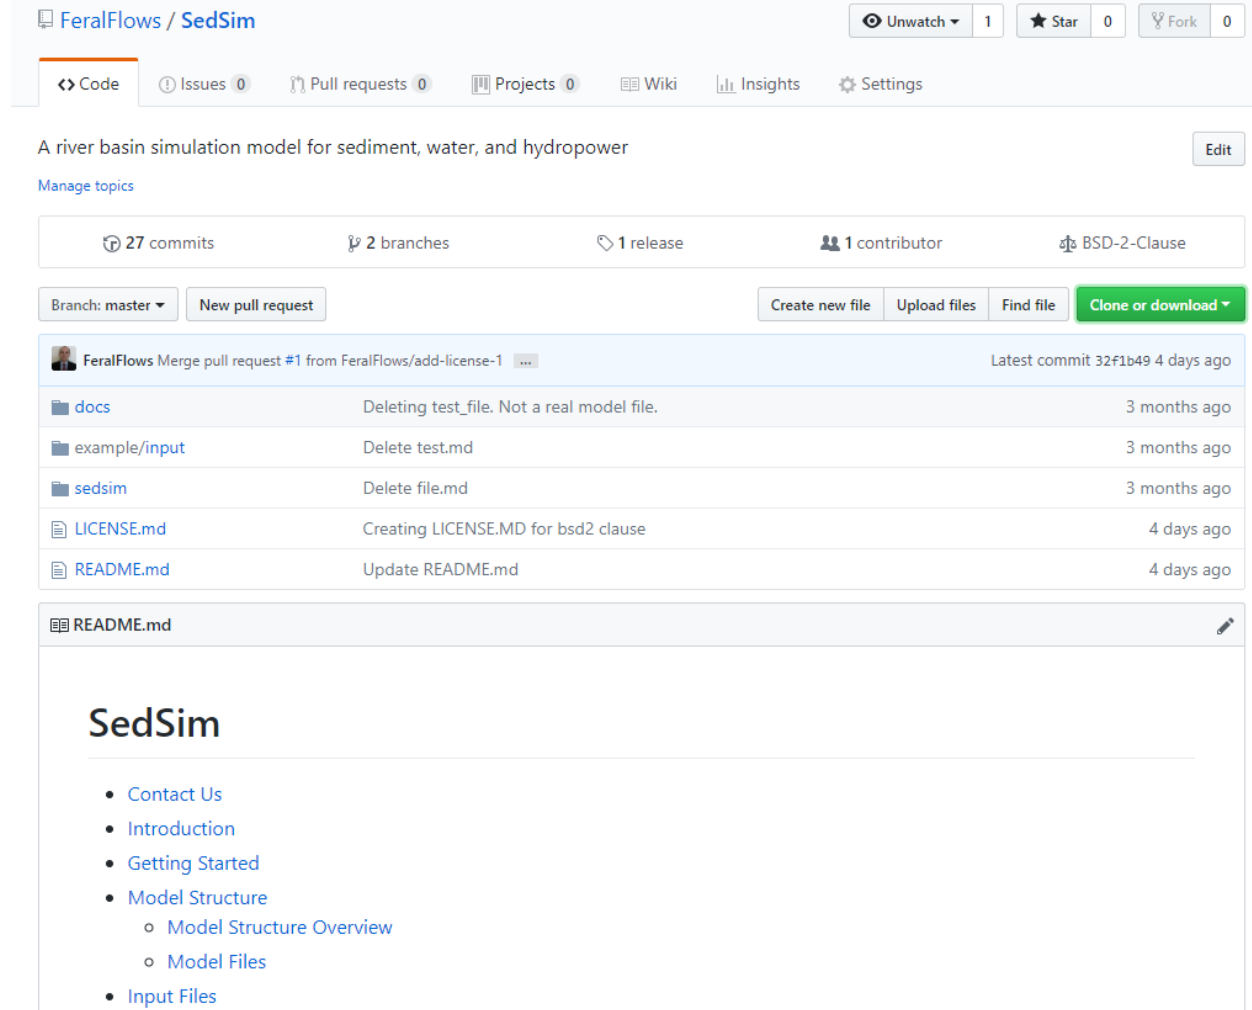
FeralFlows / SedSim

Unwatch 1 Star 0 Fork 0

Code Issues 0 Pull requests 0 Projects 0 Wiki Insights Settings

A river basin simulation model for sediment, water, and hydropower

Edit

Manage topics

27 commits 2 branches 1 release 1 contributor BSD-2-Clause

Branch: master New pull request Create new file Upload files Find file Clone or download

FeralFlows Merge pull request #1 from FeralFlows/add-license-1 ... Latest commit 32f1b49 4 days ago

| | | |
|---|---|---|
| docs | Deleting test_file. Not a real model file. | 3 months ago |
| example/input | Delete test.md | 3 months ago |
| sedsim | Delete file.md | 3 months ago |
| LICENSE.md | Creating LICENSE.MD for bsd2 clause | 4 days ago |
| README.md | Update README.md | 4 days ago |

README.md

SedSim

- Contact Us
- Introduction
- Getting Started
- Model Structure
  - Model Structure Overview
  - Model Files
- Input Files